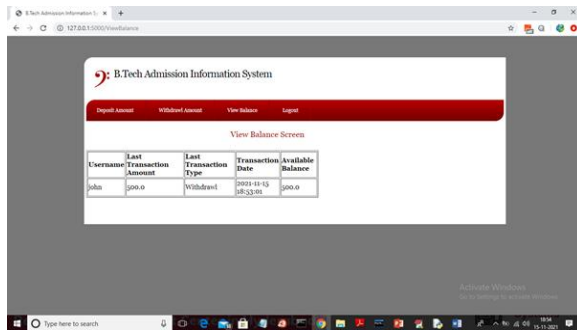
B.Tech Admission Information S... ×

127.0.0.1:5000/ViewBalance

B.Tech Admission Information System

Deposit Amount Withdrawl Amount View Balance Logout

View Balance Screen

| Username | Last Transaction Amount | Last Transaction Type | Transaction Date | Available Balance |
|---|---|---|---|---|
| john | 500.0 | Withdrawl | 2021-11-15 18:53:01 | 500.0 |

Activate Windows
Go to Settings to activate Windows.

Type here to search

18:54
15-11-2021